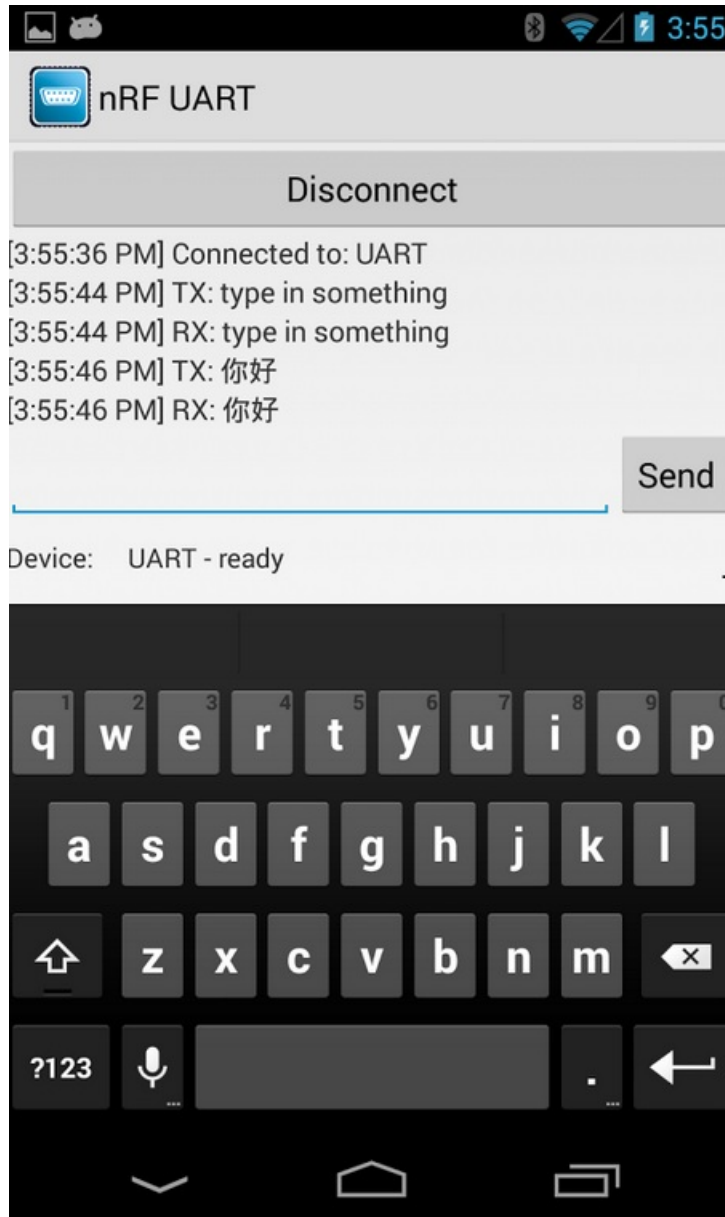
3:55

nRF UART

Disconnect

[3:55:36 PM] Connected to: UART
[3:55:44 PM] TX: type in something
[3:55:44 PM] RX: type in something
[3:55:46 PM] TX: 你好
[3:55:46 PM] RX: 你好

Send

Device: UART - ready

1 2 3 4 5 6 7 8 9
q w e r t y u i o p
a s d f g h j k l
z x c v b n m
?123 .